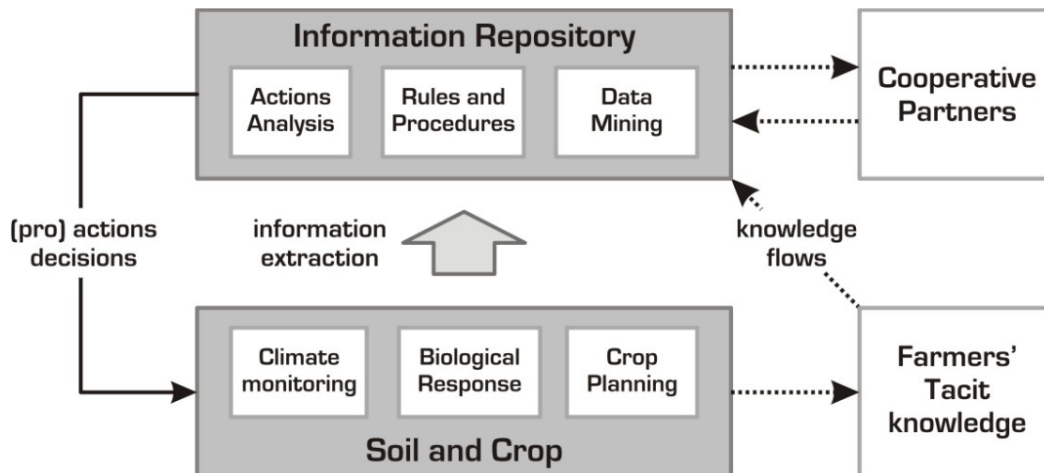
Information Repository

Actions Analysis

Rules and Procedures

Data Mining

Cooperative Partners

(pro) actions decisions

information extraction

knowledge flows

Climate monitoring

Biological Response

Crop Planning

Soil and Crop

Farmers' Tacit knowledge